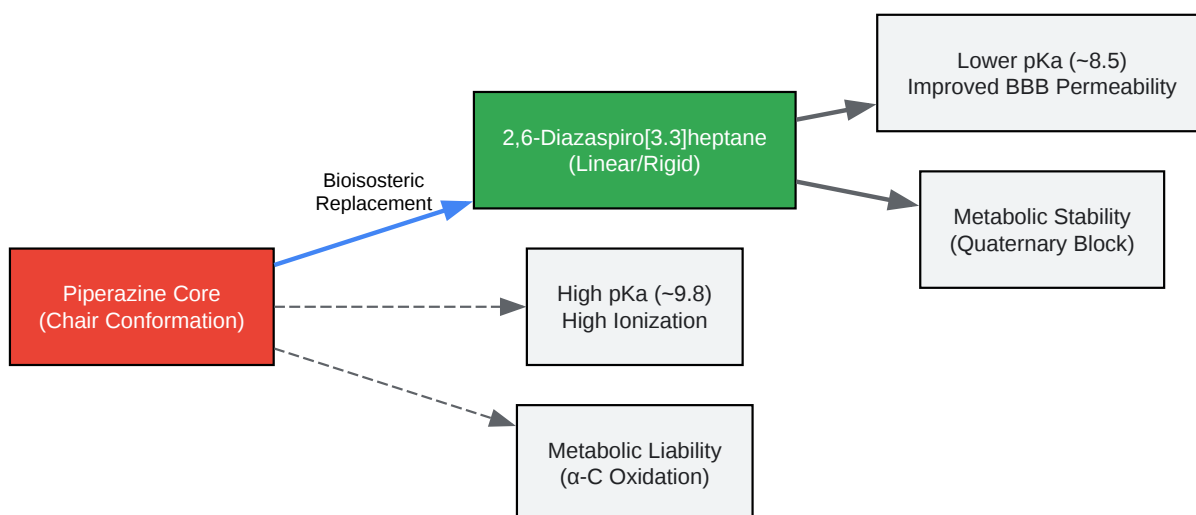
Piperazine Core
(Chair Conformation)

Bioisosteric Replacement

2,6-Diazaspiro[3.3]heptane
(Linear/Rigid)

Lower pKa (~8.5)
Improved BBB Permeability

Metabolic Stability
(Quaternary Block)

High pKa (~9.8)
High Ionization

Metabolic Liability
(α-C Oxidation)